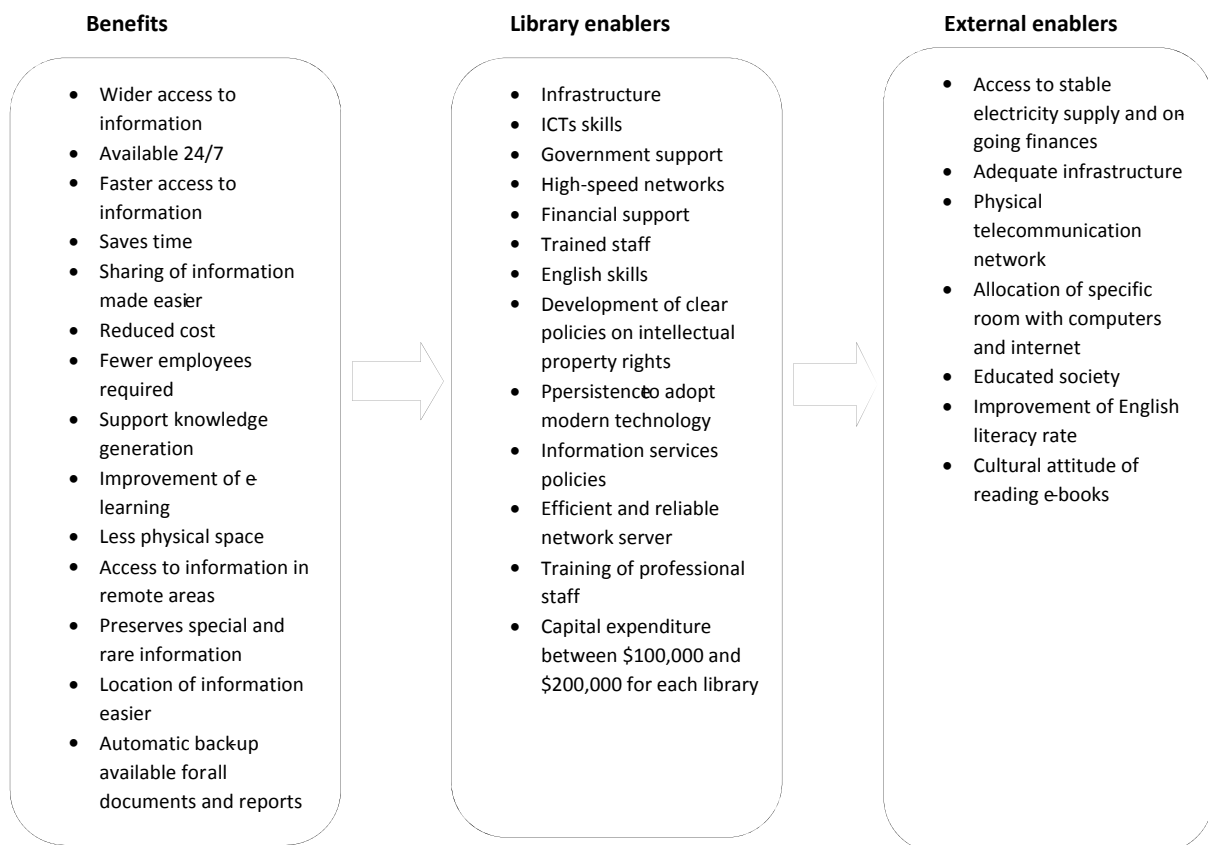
**Benefits**

- Wider access to information
- Available 24/7
- Faster access to information
- Saves time
- Sharing of information made easier
- Reduced cost
- Fewer employees required
- Support knowledge generation
- Improvement of e-learning
- Less physical space
- Access to information in remote areas
- Preserves special and rare information
- Location of information easier
- Automatic back-up available forall documents and reports

**Library enablers**

- Infrastructure
- ICTs skills
- Government support
- High-speed networks
- Financial support
- Trained staff
- English skills
- Development of clear policies on intellectual property rights
- Ppersistenceto adopt modern technology
- Information services policies
- Efficient and reliable network server
- Training of professional staff
- Capital expenditure between \$100,000 and \$200,000 for each library

**External enablers**

- Access to stable electricity supply and on-going finances
- Adequate infrastructure
- Physical telecommunication network
- Allocation of specific room with computers and internet
- Educated society
- Improvement of English literacy rate
- Cultural attitude of reading e-books